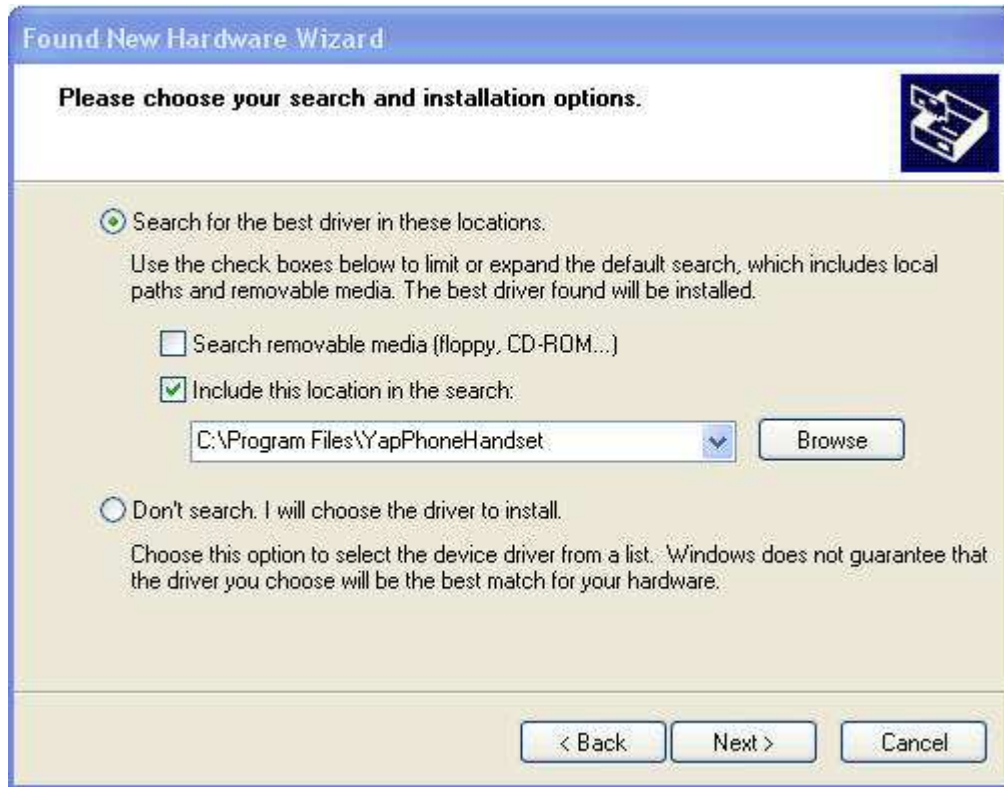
Found New Hardware Wizard

Please choose your search and installation options.

Search for the best driver in these locations.

Use the check boxes below to limit or expand the default search, which includes local paths and removable media. The best driver found will be installed.

Search removable media (floppy, CD-ROM...)

Include this location in the search:

C:\Program Files\YapPhoneHandset

Browse

Don't search. I will choose the driver to install.

Choose this option to select the device driver from a list. Windows does not guarantee that the driver you choose will be the best match for your hardware.

< Back

Next >

Cancel